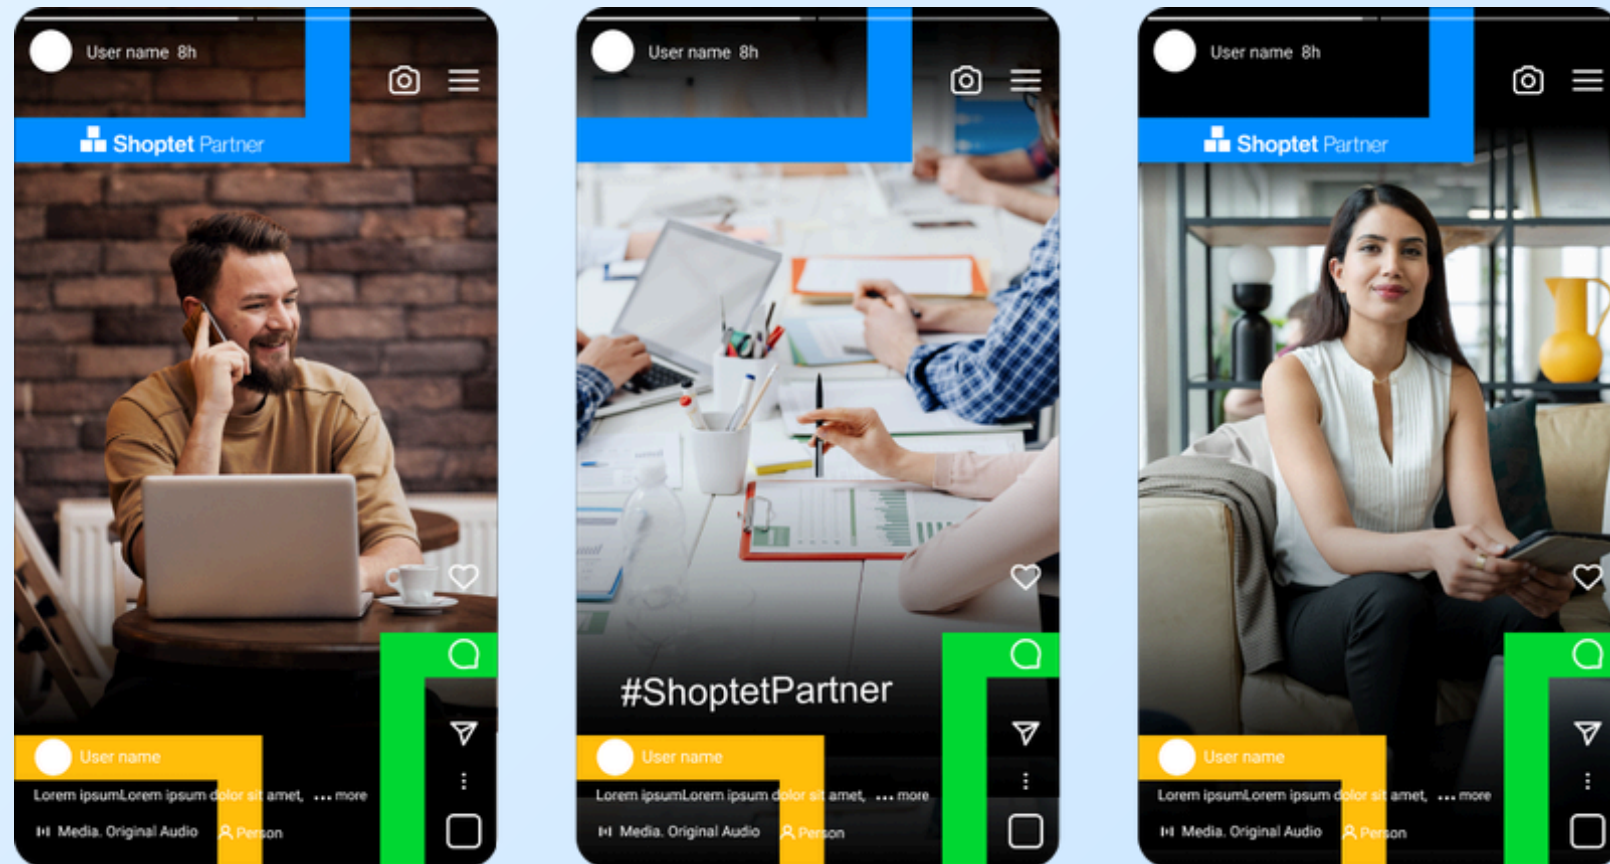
User name 8h

Shoptet Partner

User name

Lorem ipsumLorem ipsum dolor sit amet, ... more

Media. Original Audio

Person

User name 8h

#ShoptetPartner

User name

Lorem ipsumLorem ipsum dolor sit amet, ... more

Media. Original Audio

Person

User name 8h

Shoptet Partner

User name

Lorem ipsumLorem ipsum dolor sit amet, ... more

Media. Original Audio

Person